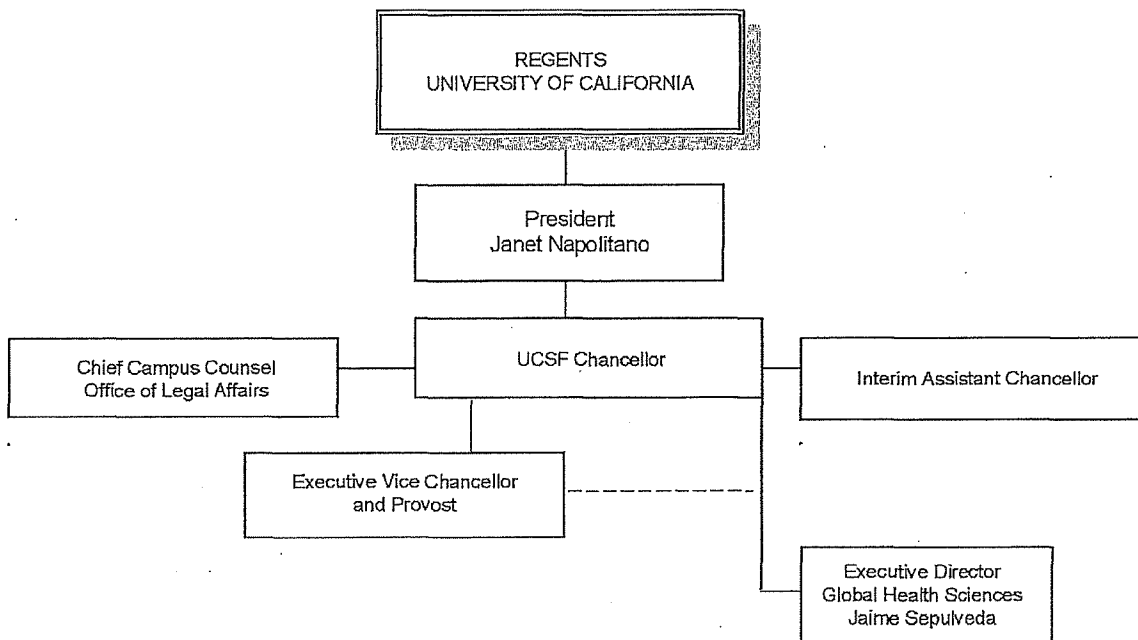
REGENTS
UNIVERSITY OF CALIFORNIA

President
Janet Napolitano

Chief Campus Counsel
Office of Legal Affairs

UCSF Chancellor

Interim Assistant Chancellor

Executive Vice Chancellor
and Provost

Executive Director
Global Health Sciences
Jaime Sepulveda